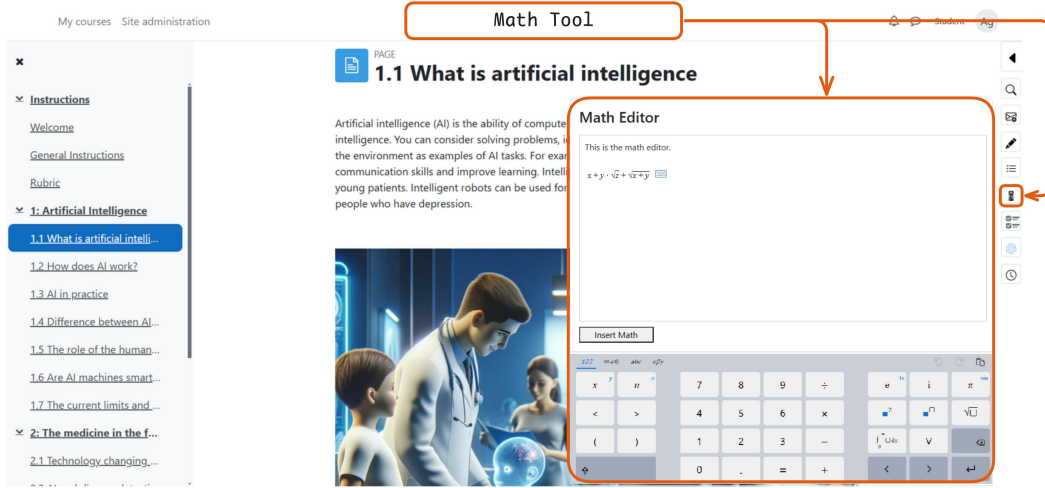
My courses Site administration

Math Tool

Student

PAGE
1.1 What is artificial intelligence

Instructions
Welcome
General Instructions
Rubric
1: Artificial Intelligence
1.1 What is artificial intelli...
1.2 How does AI work?
1.3 AI in practice
1.4 Difference between AI...
1.5 The role of the human...
1.6 Are AI machines smart...
1.7 The current limits and ...
2: The medicine in the f...
2.1 Technology changing ...

Artificial intelligence (AI) is the ability of compute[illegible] intelligence. You can consider solving problems, i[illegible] the environment as examples of AI tasks. For exa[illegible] communication skills and improve learning. Intelli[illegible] young patients. Intelligent robots can be used fo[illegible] people who have depression.

Math Editor

This is the math editor.

$x+y\cdot\sqrt{z}+\sqrt{x+y}$

Insert Math

123 αβγ abc

| $x$ | $n$ | 7 | 8 | 9 | ÷ | $e$ | $i$ | $\pi$ |
|---|---|---|---|---|---|---|---|---|
| < | > | 4 | 5 | 6 | × | $\blacksquare^2$ | $\blacksquare^{\square}$ | $\sqrt{\square}$ |
| ( | ) | 1 | 2 | 3 | − | $\int_0^\infty f(x)dx$ | V | ⌫ |
| ⇧ | | 0 | . | = | + | < | > | ↵ |